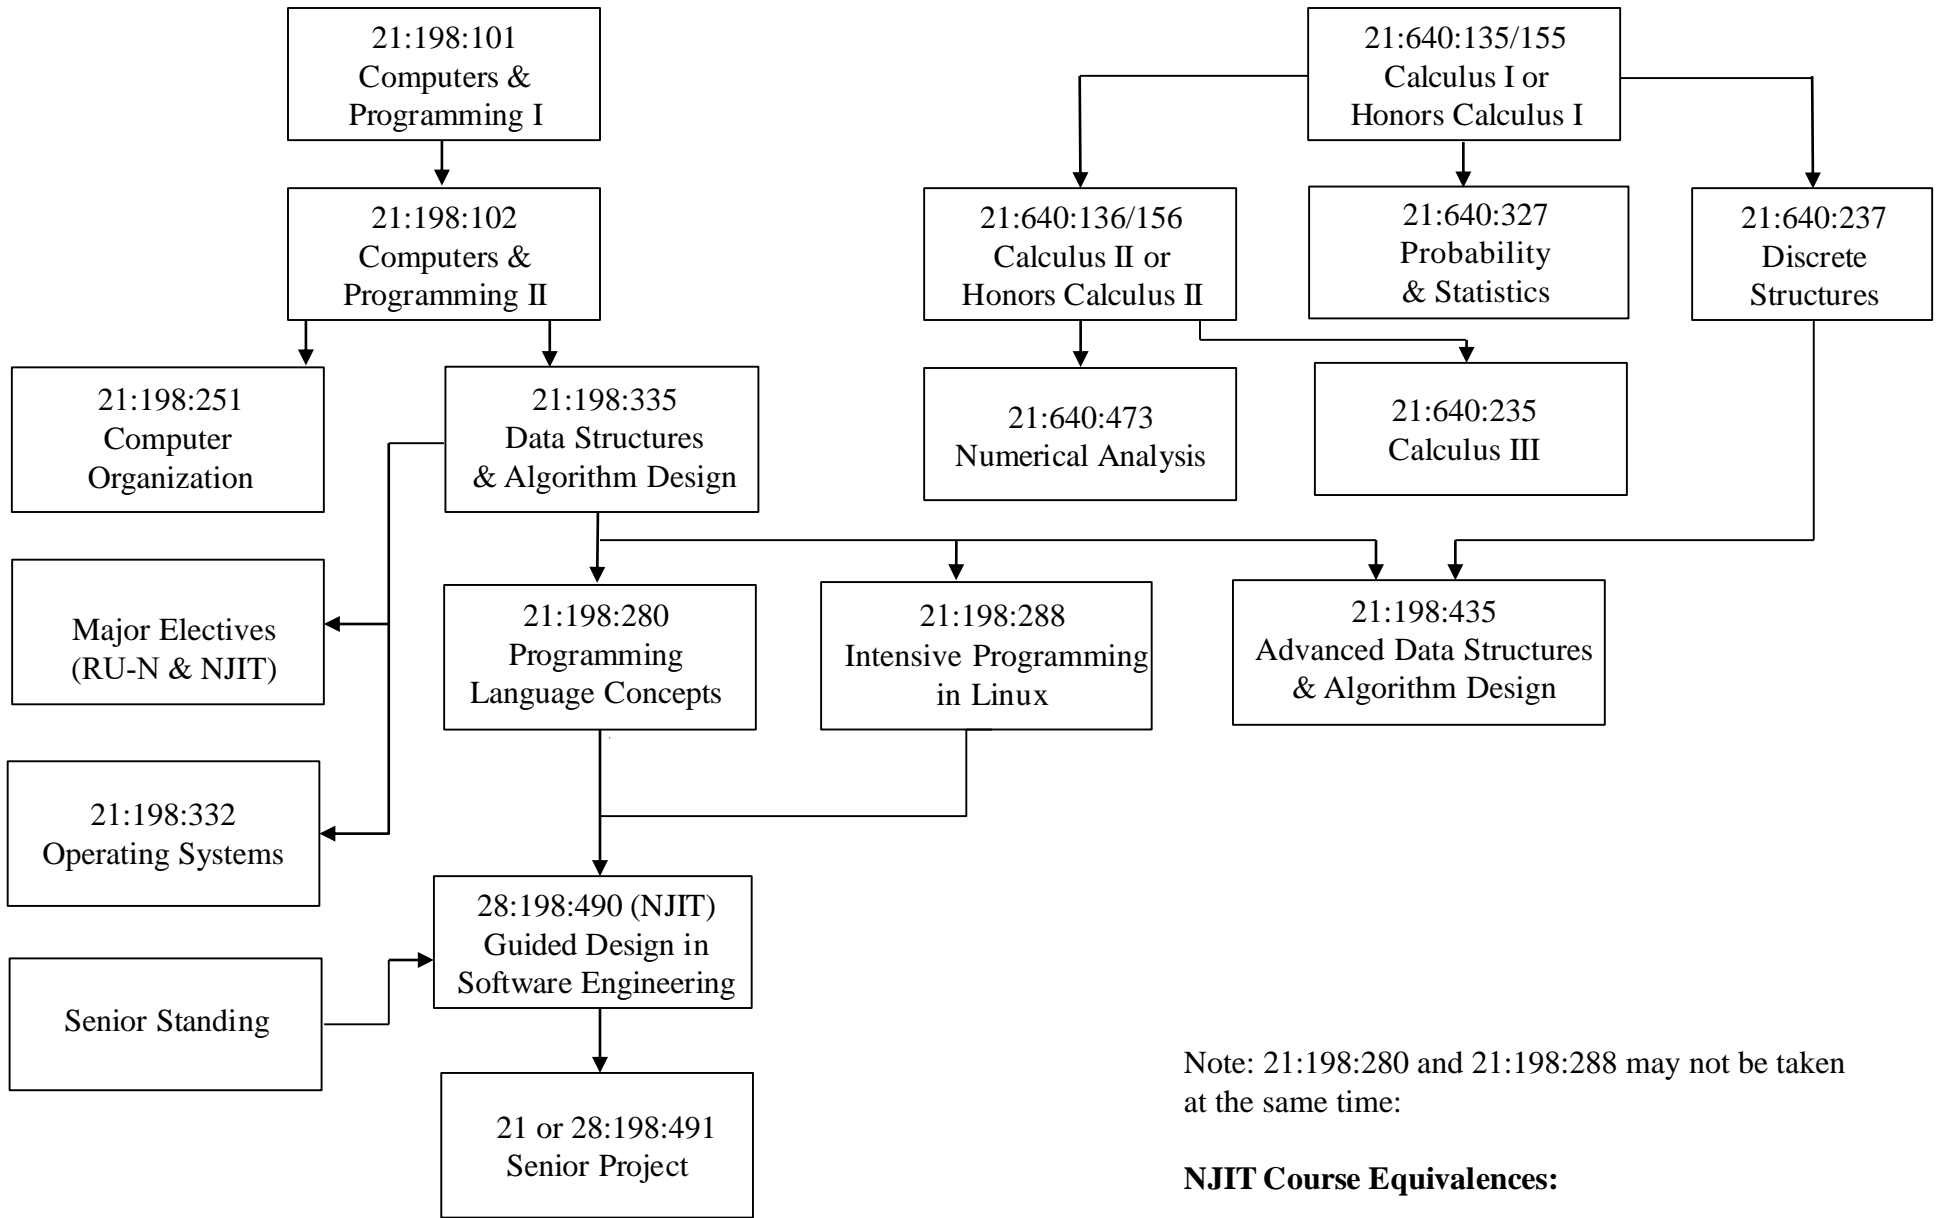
21:198:101
Computers &
Programming I

21:640:135/155
Calculus I or
Honors Calculus I

21:198:102
Computers &
Programming II

21:640:136/156
Calculus II or
Honors Calculus II

21:640:327
Probability
& Statistics

21:640:237
Discrete
Structures

21:198:251
Computer
Organization

21:198:335
Data Structures
& Algorithm Design

21:640:473
Numerical Analysis

21:640:235
Calculus III

Major Electives
(RU-N & NJIT)

21:198:280
Programming
Language Concepts

21:198:288
Intensive Programming
in Linux

21:198:435
Advanced Data Structures
& Algorithm Design

21:198:332
Operating Systems

28:198:490 (NJIT)
Guided Design in
Software Engineering

Senior Standing

21 or 28:198:491
Senior Project

Note: 21:198:280 and 21:198:288 may not be taken at the same time:

**NJIT Course Equivalences:**